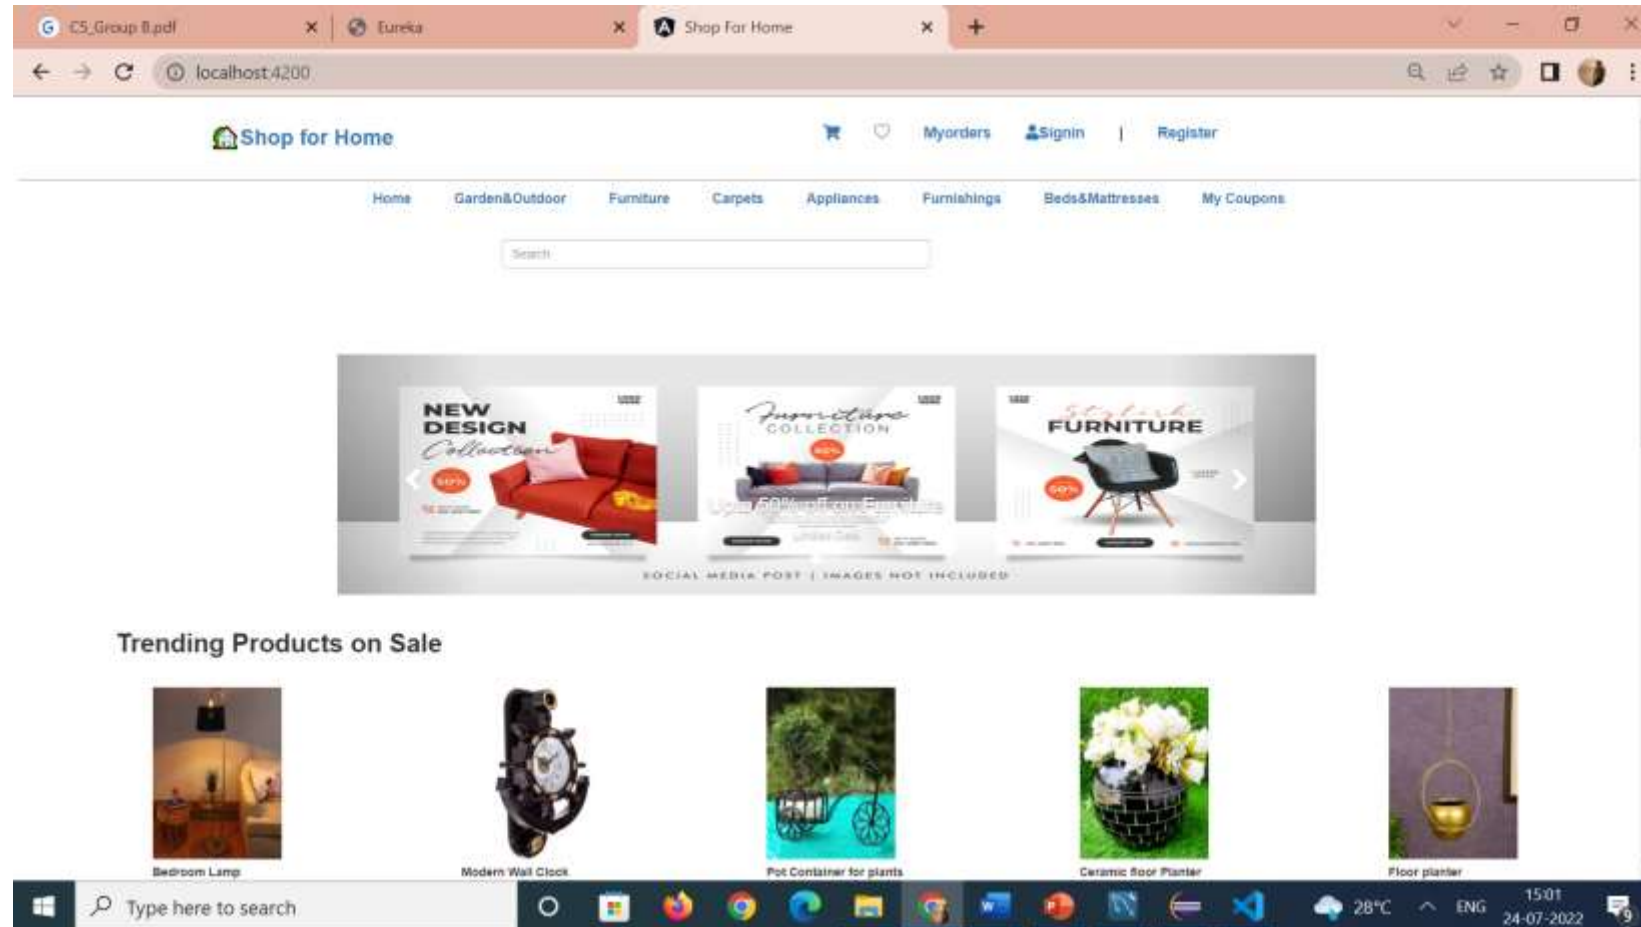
C5_Group 8.pdf ×
Eureka ×
Shop For Home ×
+

localhost:4200

Shop for Home

Myorders Signin | Register

Home Garden&Outdoor Furniture Carpets Appliances Furnishings Beds&Mattresses My Coupons

Search

NEW DESIGN Collection
50%

Furniture COLLECTION
60%
Upto 60% off on Furniture

Stylish FURNITURE
50%

SOCIAL MEDIA POST | IMAGES NOT INCLUDED

Trending Products on Sale

Bedroom Lamp
Modern Wall Clock
Pot Container for plants
Ceramic floor Planter
Floor planter

Type here to search
28°C ENG 15:01 24-07-2022